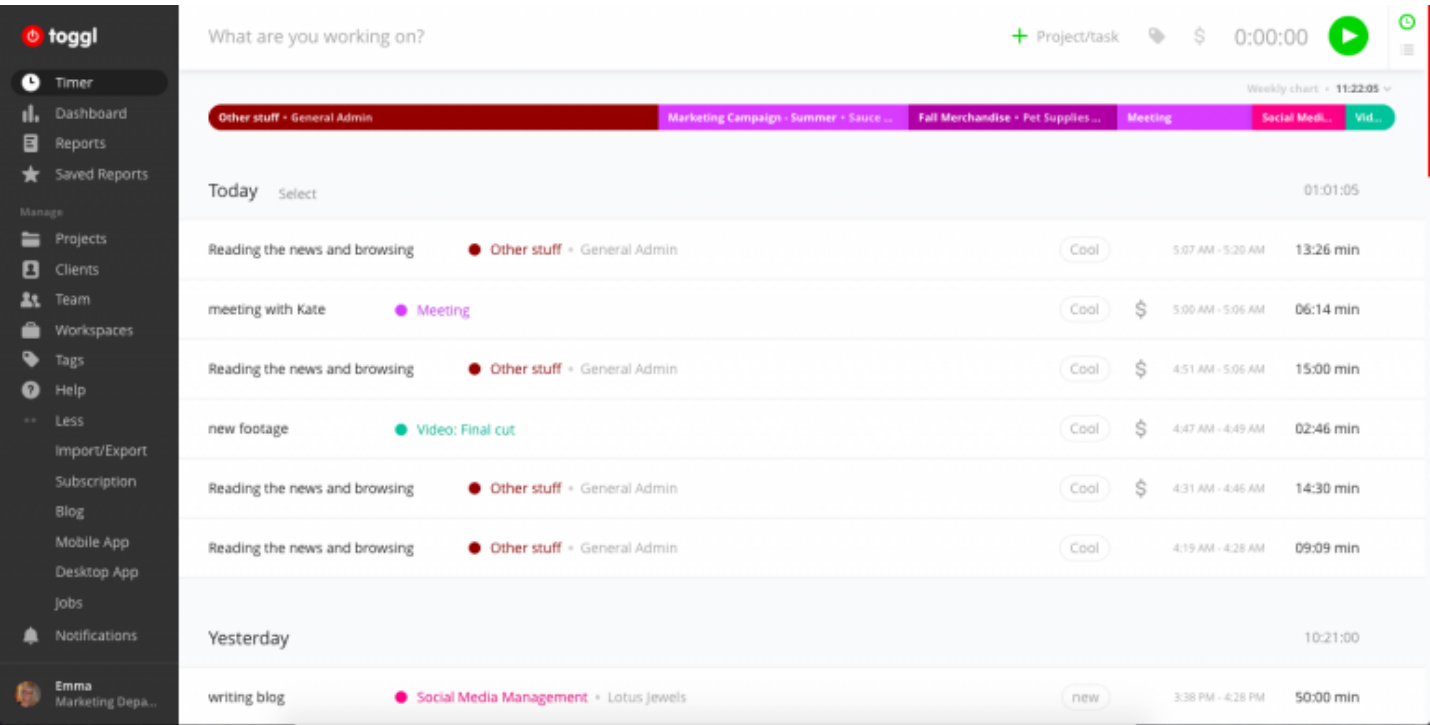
toggl

Timer
Dashboard
Reports
Saved Reports
Manage
Projects
Clients
Team
Workspaces
Tags
Help
Less
Import/Export
Subscription
Blog
Mobile App
Desktop App
Jobs
Notifications

Emma
Marketing Depa...

What are you working on?

Project/task

0:00:00

Weekly chart • 11:22:05

Other stuff • General Admin | Marketing Campaign - Summer • Sauce ... | Fall Merchandise • Pet Supplies ... | Meeting | Social Medi... | Vid...

Today Select 01:01:05

| | | | | | |
|---|---|---|---|---|---|
| Reading the news and browsing | Other stuff • General Admin | Cool | | 5:07 AM - 5:20 AM | 13:26 min |
| meeting with Kate | Meeting | Cool | $ | 5:00 AM - 5:06 AM | 06:14 min |
| Reading the news and browsing | Other stuff • General Admin | Cool | $ | 4:51 AM - 5:06 AM | 15:00 min |
| new footage | Video: Final cut | Cool | $ | 4:47 AM - 4:49 AM | 02:46 min |
| Reading the news and browsing | Other stuff • General Admin | Cool | $ | 4:31 AM - 4:46 AM | 14:30 min |
| Reading the news and browsing | Other stuff • General Admin | Cool | | 4:19 AM - 4:28 AM | 09:09 min |

Yesterday 10:21:00

| | | | | |
|---|---|---|---|---|
| writing blog | Social Media Management • Lotus Jewels | new | 3:38 PM - 4:28 PM | 50:00 min |